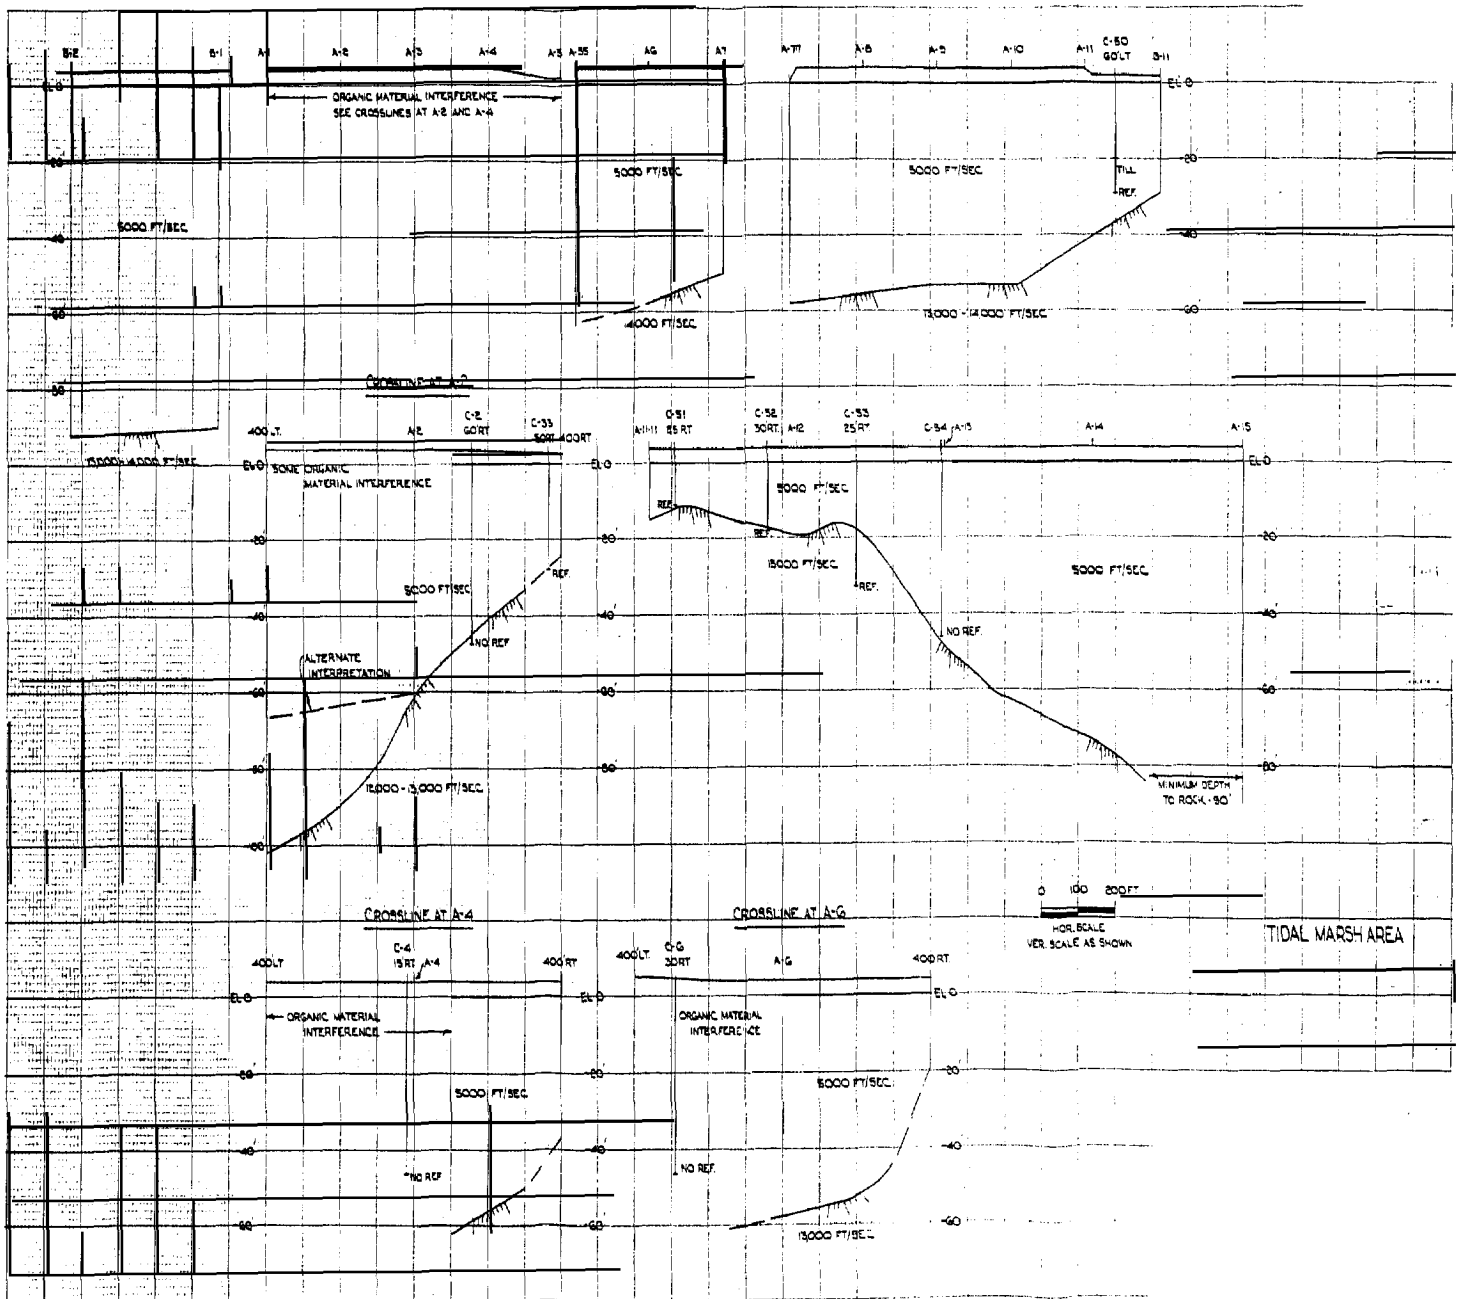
B-2 B-1 A-1 A-2 A-3 A-4 A-5 A-35 A6 A7 A-77 A-8 A-9 A-10 A-11 C-50 60'LT B-11

EL 0

ORGANIC MATERIAL INTERFERENCE
SEE CROSSLINES AT A-2 AND A-4

-20

5000 FT/SEC.

5000 FT/SEC

TILL
REF.

-40

5000 FT/SEC.

-60

14000 FT/SEC.

13,000 - 14,000 FT/SEC.

-80

13,000-14,000 FT/SEC.

CROSSLINE AT A-2

400 LT. A-2 C-2 60'RT C-33 50RT 400RT C-51 A-11-11 85 RT C-52 30RT A-12 C-53 25'RT C-54 A-13 A-14 A-15

EL 0

SOME ORGANIC MATERIAL INTERFERENCE

REF.

5000 FT/SEC.

-20

REF.

REF.

15000 FT/SEC.

REF.

5000 FT/SEC.

5000 FT/SEC.

-40

NO REF.

NO REF.

ALTERNATE INTERPRETATION

-60

-80

12,000 - 13,000 FT/SEC.

MINIMUM DEPTH TO ROCK - 90'

-100

0 100 200 FT
HOR. SCALE
VER. SCALE AS SHOWN

CROSSLINE AT A-4

CROSSLINE AT A-6

TIDAL MARSH AREA

400LT C-4 15RT A-4 400 RT 400LT C-6 30RT A-6 400 RT.

EL 0

ORGANIC MATERIAL INTERFERENCE

ORGANIC MATERIAL INTERFERENCE

-20

5000 FT/SEC.

5000 FT/SEC.

-40

NO REF

NO REF.

-60

13000 FT/SEC.